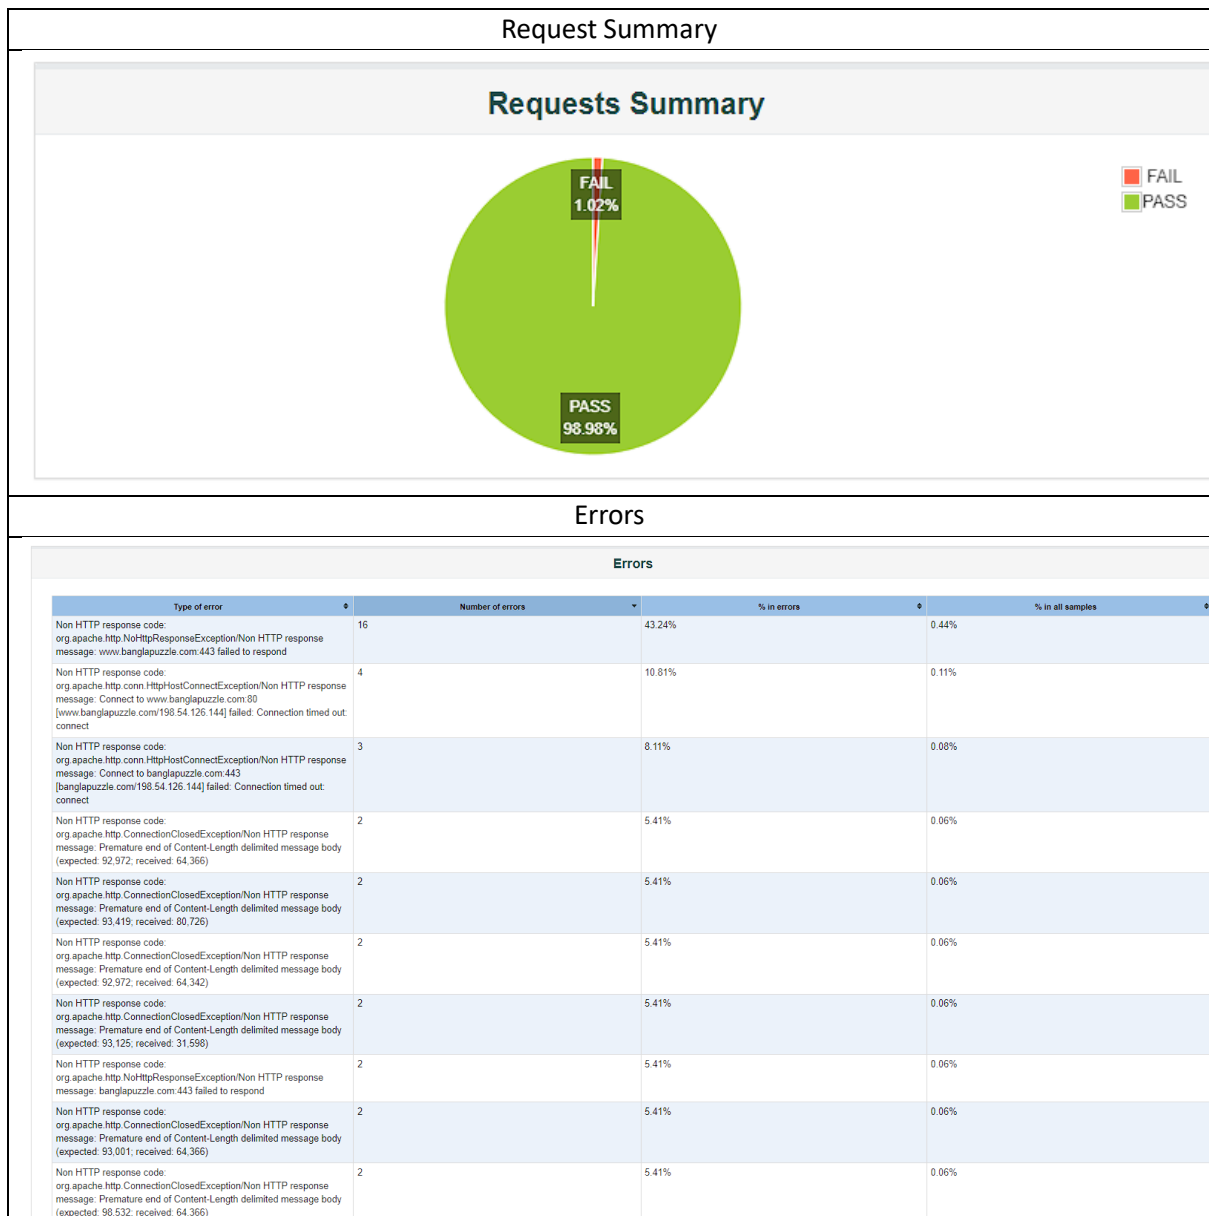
Request Summary

Requests Summary

FAIL
1.02%

PASS
98.98%

FAIL
PASS

Errors

Errors

| Type of error | Number of errors | % in errors | % in all samples |
|---|---|---|---|
| Non HTTP response code: org.apache.http.NoHttpResponseException/Non HTTP response message: www.banglapuzzle.com:443 failed to respond | 16 | 43.24% | 0.44% |
| Non HTTP response code: org.apache.http.conn.HttpHostConnectException/Non HTTP response message: Connect to www.banglapuzzle.com:80 [www.banglapuzzle.com/198.54.126.144] failed: Connection timed out: connect | 4 | 10.81% | 0.11% |
| Non HTTP response code: org.apache.http.conn.HttpHostConnectException/Non HTTP response message: Connect to banglapuzzle.com:443 [banglapuzzle.com/198.54.126.144] failed: Connection timed out: connect | 3 | 8.11% | 0.08% |
| Non HTTP response code: org.apache.http.ConnectionClosedException/Non HTTP response message: Premature end of Content-Length delimited message body (expected: 92,972; received: 64,366) | 2 | 5.41% | 0.06% |
| Non HTTP response code: org.apache.http.ConnectionClosedException/Non HTTP response message: Premature end of Content-Length delimited message body (expected: 93,419; received: 80,726) | 2 | 5.41% | 0.06% |
| Non HTTP response code: org.apache.http.ConnectionClosedException/Non HTTP response message: Premature end of Content-Length delimited message body (expected: 92,972; received: 64,342) | 2 | 5.41% | 0.06% |
| Non HTTP response code: org.apache.http.ConnectionClosedException/Non HTTP response message: Premature end of Content-Length delimited message body (expected: 93,125; received: 31,598) | 2 | 5.41% | 0.06% |
| Non HTTP response code: org.apache.http.NoHttpResponseException/Non HTTP response message: banglapuzzle.com:443 failed to respond | 2 | 5.41% | 0.06% |
| Non HTTP response code: org.apache.http.ConnectionClosedException/Non HTTP response message: Premature end of Content-Length delimited message body (expected: 93,001; received: 64,366) | 2 | 5.41% | 0.06% |
| Non HTTP response code: org.apache.http.ConnectionClosedException/Non HTTP response message: Premature end of Content-Length delimited message body (expected: 98,532; received: 64,366) | 2 | 5.41% | 0.06% |